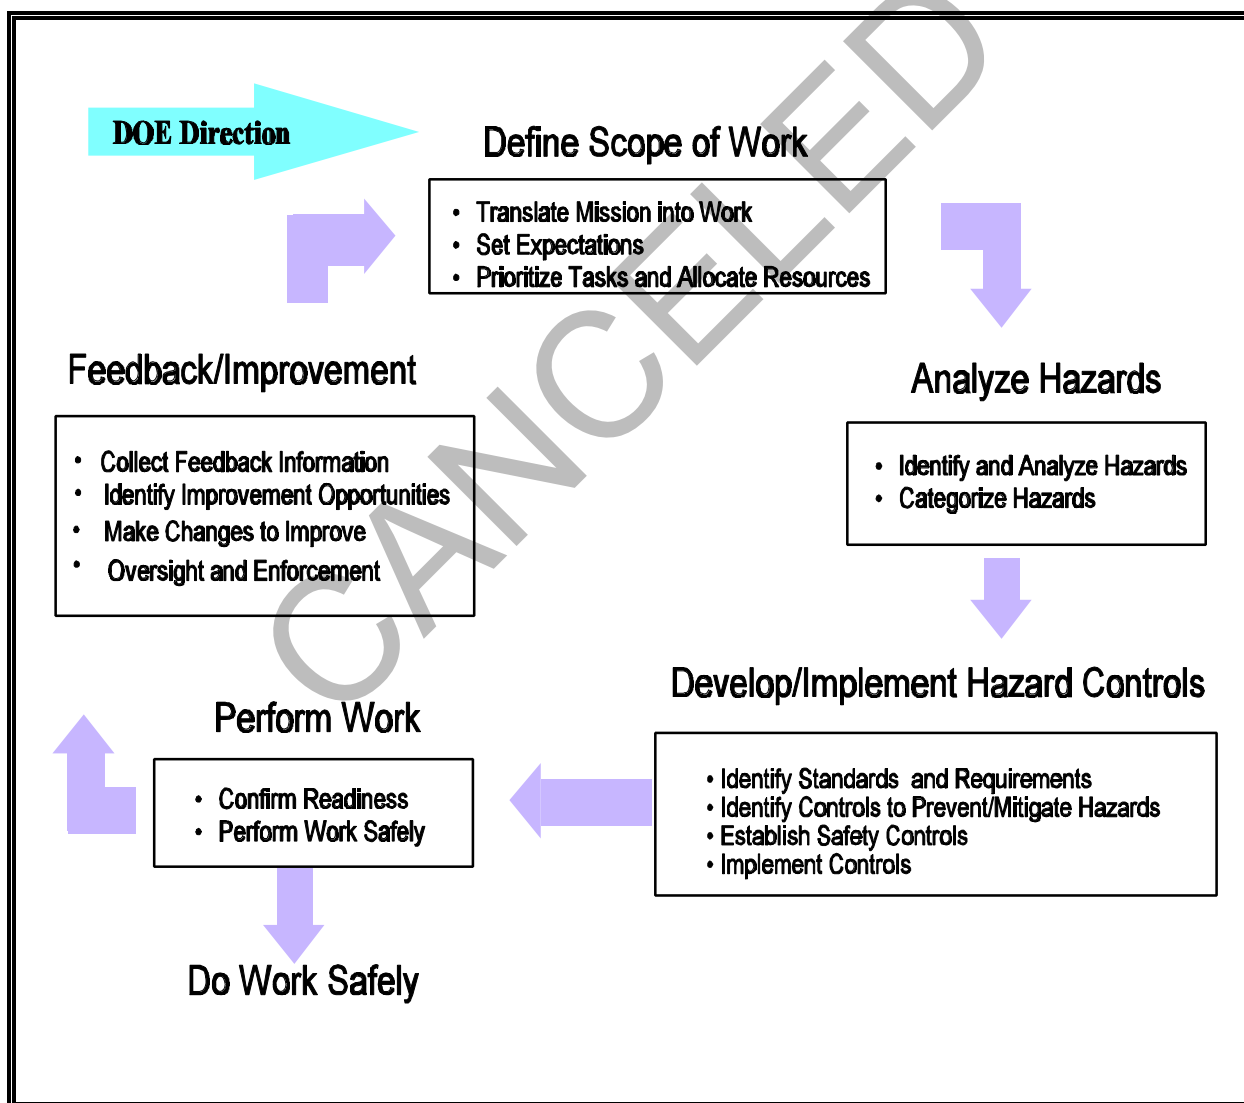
DOE Direction

Define Scope of Work

- Translate Mission into Work
- Set Expectations
- Prioritize Tasks and Allocate Resources

Feedback/Improvement

- Collect Feedback Information
- Identify Improvement Opportunities
- Make Changes to Improve
- Oversight and Enforcement

Analyze Hazards

- Identify and Analyze Hazards
- Categorize Hazards

Develop/Implement Hazard Controls

- Identify Standards and Requirements
- Identify Controls to Prevent/Mitigate Hazards
- Establish Safety Controls
- Implement Controls

Perform Work

- Confirm Readiness
- Perform Work Safely

Do Work Safely

CANCELED